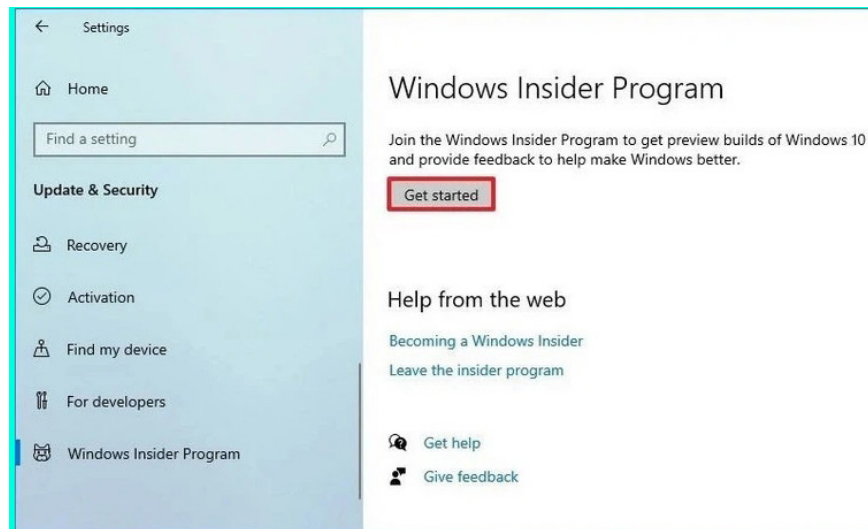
Settings

Home

Find a setting

Update & Security

Recovery

Activation

Find my device

For developers

Windows Insider Program

Windows Insider Program

Join the Windows Insider Program to get preview builds of Windows 10 and provide feedback to help make Windows better.

Get started

Help from the web

Becoming a Windows Insider

Leave the insider program

Get help

Give feedback